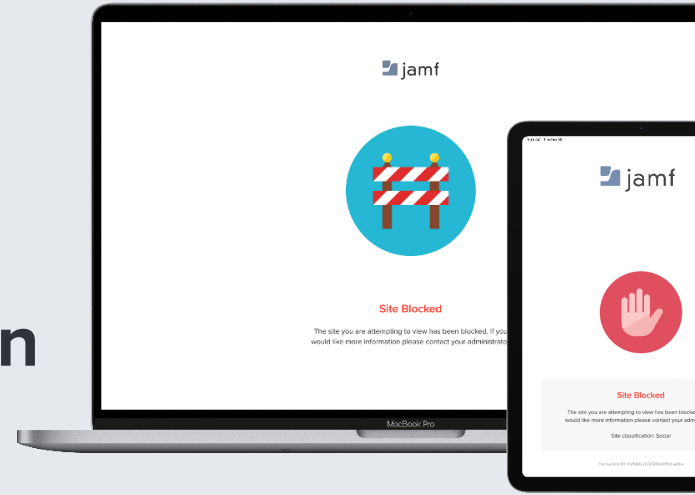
n

jamf

Site Blocked

The site you are attempting to view has been blocked. If you would like more information please contact your administrato

MacBook Pro

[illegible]

jamf

Site Blocked

The site you are attempting to view has been blocke would like more information please contact your adm

Site classification: Social

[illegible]